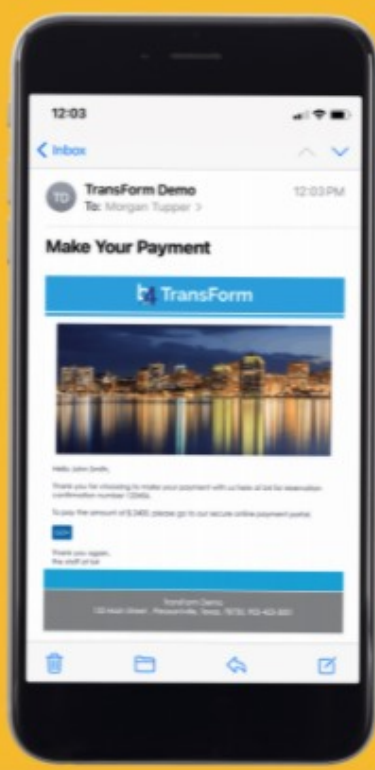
12:03

Inbox

TD TransForm Demo
To: Morgan Tupper >
12:03PM

Make Your Payment

TransForm

Hello John Smith,

Thank you for choosing to make your payment with us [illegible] confirmation number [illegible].

To pay the amount of $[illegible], please go to our secure online payment portal.

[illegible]

Thank you again,
the staff of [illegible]

TransForm Demo
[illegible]